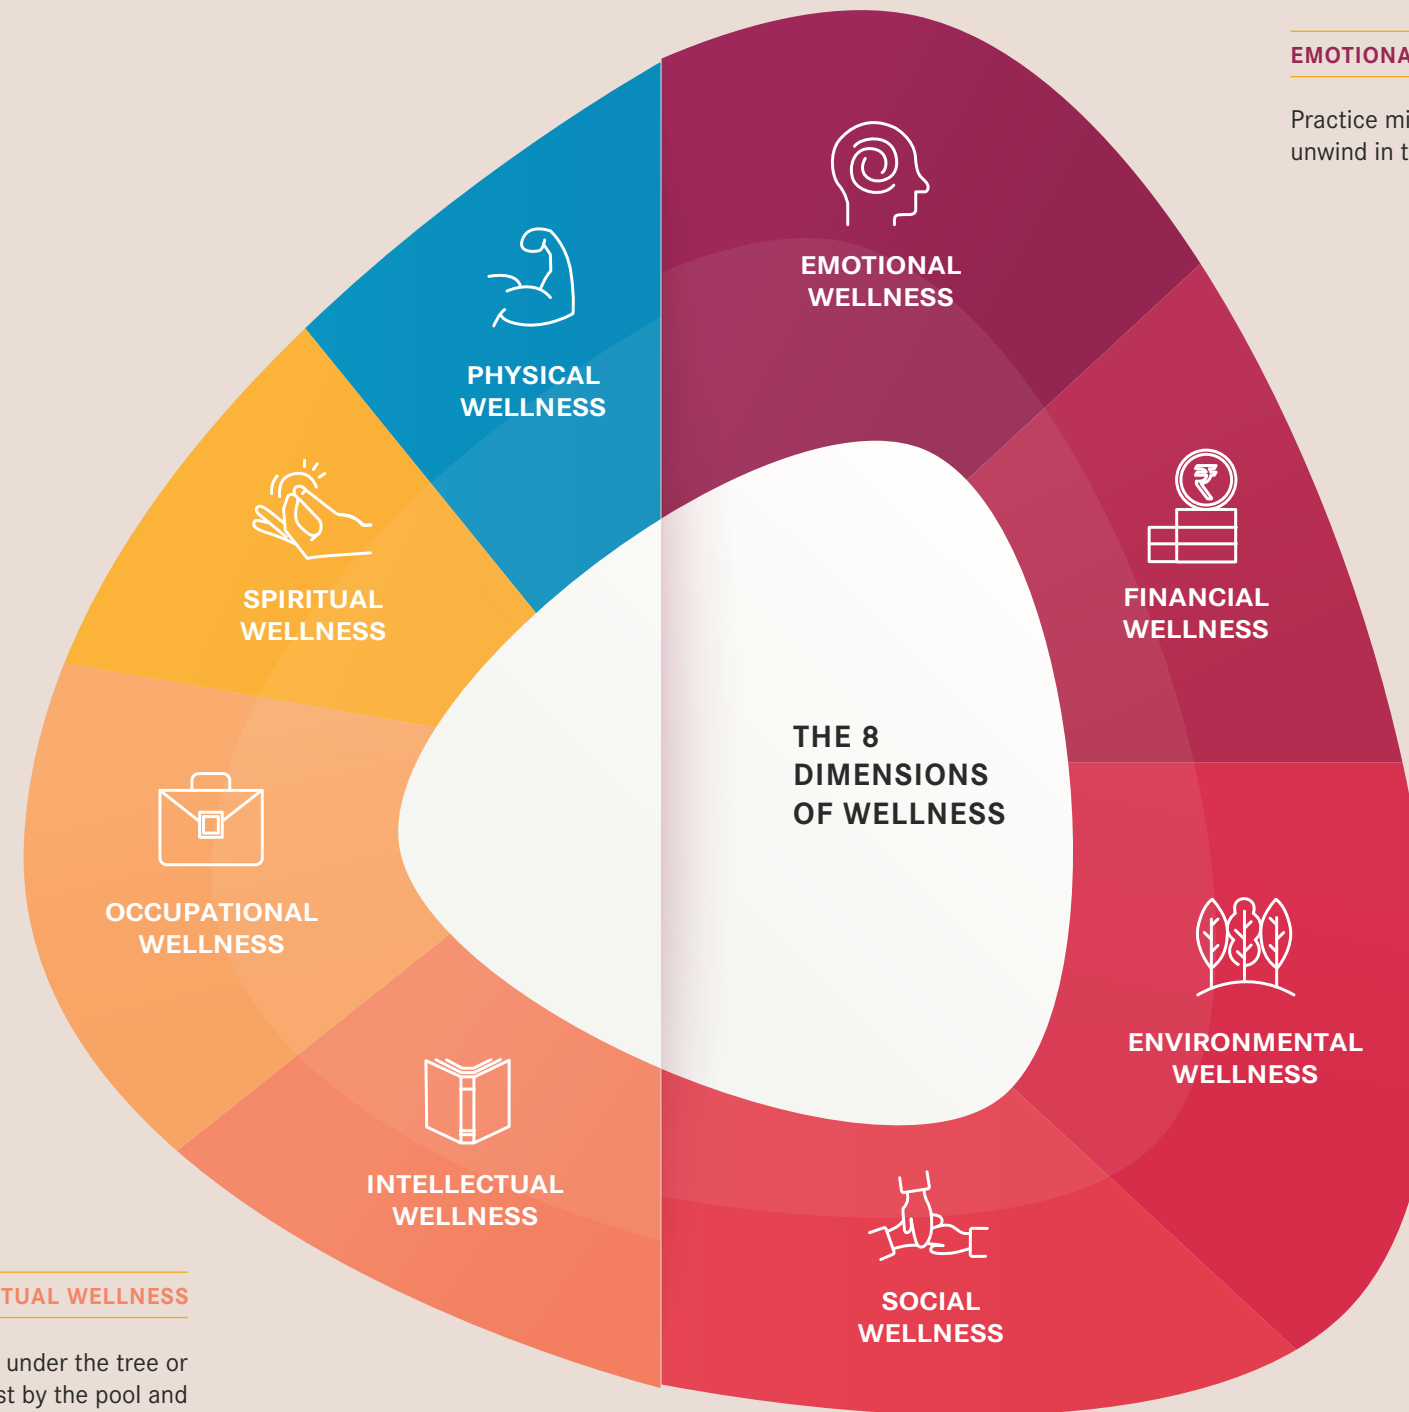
EMOTIONA

Practice mi
unwind in t

EMOTIONAL WELLNESS

PHYSICAL WELLNESS

SPIRITUAL WELLNESS

FINANCIAL WELLNESS

THE 8 DIMENSIONS OF WELLNESS

OCCUPATIONAL WELLNESS

ENVIRONMENTAL WELLNESS

INTELLECTUAL WELLNESS

SOCIAL WELLNESS

TUAL WELLNESS

under the tree or
st by the pool and